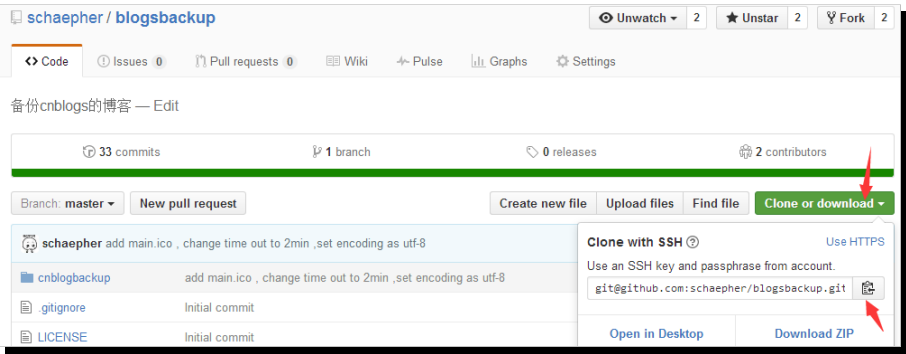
schaepher / blogsbackup

Unwatch 2 Unstar 2 Fork 2

Code Issues 0 Pull requests 0 Wiki Pulse Graphs Settings

备份cnblogs的博客 — Edit

33 commits 1 branch 0 releases 2 contributors

Branch: master New pull request Create new file Upload files Find file Clone or download

schaepher add main.ico , change time out to 2min ,set encoding as utf-8

cnblogbackup add main.ico , change time out to 2min ,set encoding as utf-8

.gitignore Initial commit

LICENSE Initial commit

Clone with SSH Use HTTPS

Use an SSH key and passphrase from account.

git@github.com:schaepher/blogsbackup.git

Open in Desktop Download ZIP